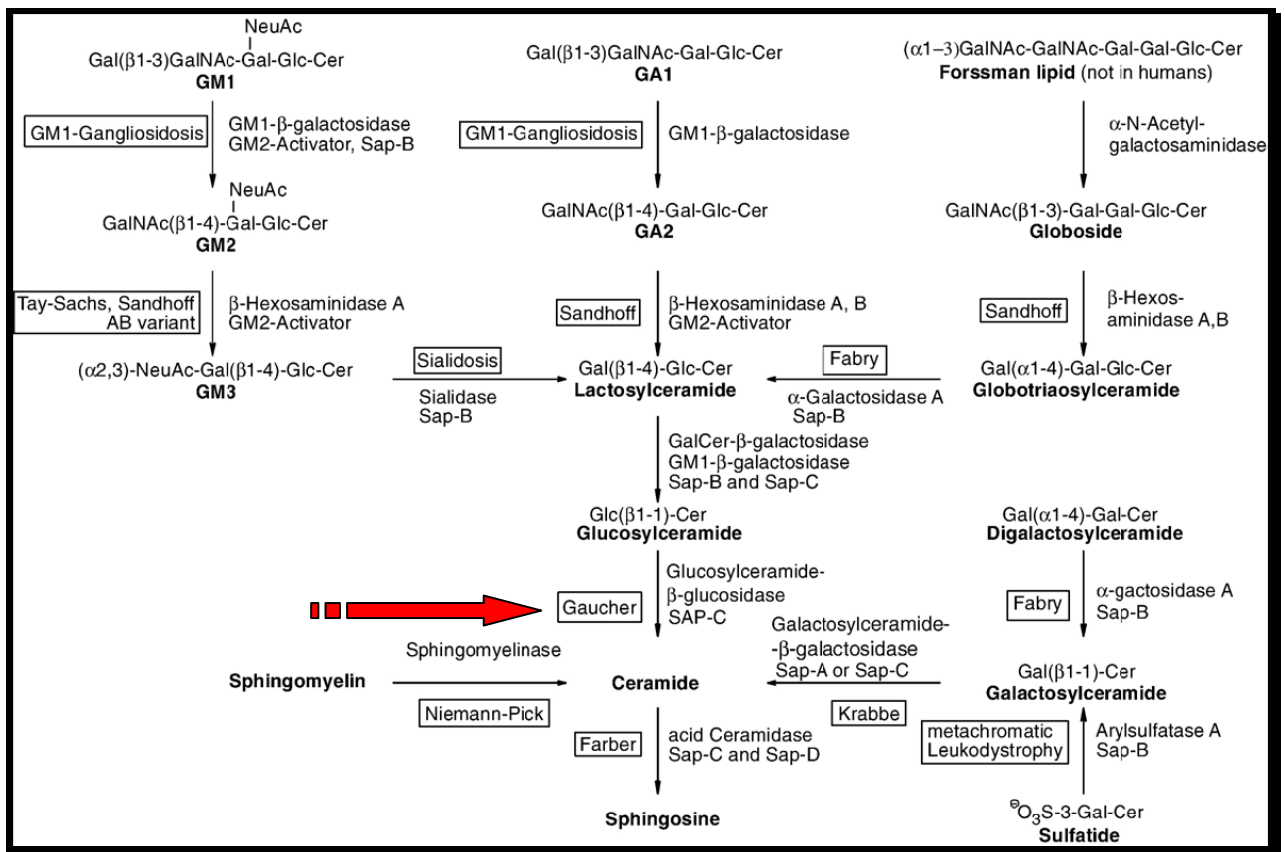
NeuAc
Gal(β1-3)GalNAc-Gal-Glc-Cer
**GM1**

GM1-Gangliosidosis

GM1-β-galactosidase
GM2-Activator, Sap-B

NeuAc
GalNAc(β1-4)-Gal-Glc-Cer
**GM2**

Tay-Sachs, Sandhoff AB variant

β-Hexosaminidase A
GM2-Activator

(α2,3)-NeuAc-Gal(β1-4)-Glc-Cer
**GM3**

Sialidosis

Sialidase
Sap-B

Gal(β1-3)GalNAc-Gal-Glc-Cer
**GA1**

GM1-Gangliosidosis

GM1-β-galactosidase

GalNAc(β1-4)-Gal-Glc-Cer
**GA2**

Sandhoff

β-Hexosaminidase A, B
GM2-Activator

Gal(β1-4)-Glc-Cer
**Lactosylceramide**

GalCer-β-galactosidase
GM1-β-galactosidase
Sap-B and Sap-C

Glc(β1-1)-Cer
**Glucosylceramide**

Glucosylceramide-β-glucosidase
SAP-C

Gaucher

Sphingomyelinase

**Sphingomyelin**

**Ceramide**

Niemann-Pick

Farber

acid Ceramidase
Sap-C and Sap-D

**Sphingosine**

(α1–3)GalNAc-GalNAc-Gal-Gal-Glc-Cer
**Forssman lipid** (not in humans)

α-N-Acetyl-galactosaminidase

GalNAc(β1-3)-Gal-Gal-Glc-Cer
**Globoside**

Sandhoff

β-Hexos-aminidase A,B

Gal(α1-4)-Gal-Glc-Cer
**Globotriaosylceramide**

Fabry

α-Galactosidase A
Sap-B

Gal(α1-4)-Gal-Cer
**Digalactosylceramide**

Fabry

α-gactosidase A
Sap-B

Galactosylceramide-
-β-galactosidase
Sap-A or Sap-C

Krabbe

Gal(β1-1)-Cer
**Galactosylceramide**

metachromatic Leukodystrophy

Arylsulfatase A
Sap-B

$^{\ominus}O_3S$-3-Gal-Cer
**Sulfatide**